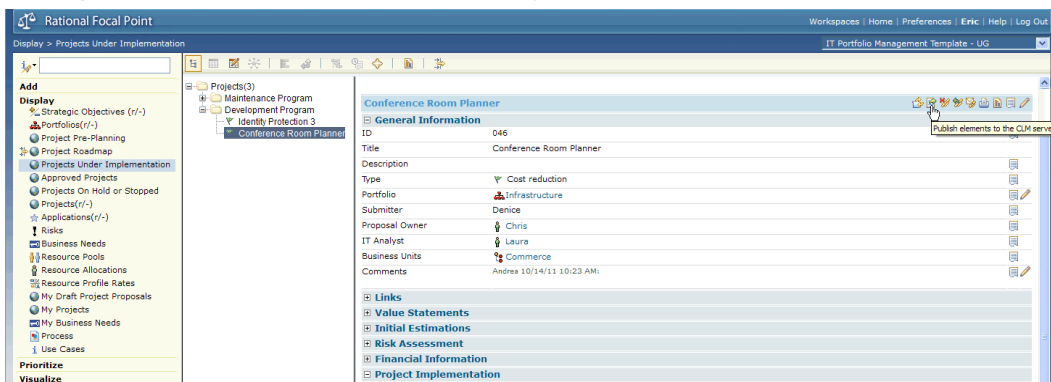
Rational Focal Point

Workspaces | Home | Preferences | Eric | Help | Log Out

Display > Projects Under Implementation

IT Portfolio Management Template - UG

Add
Display
Strategic Objectives (r/-)
Portfolios(r/-)
Project Pre-Planning
Project Roadmap
Projects Under Implementation
Approved Projects
Projects On Hold or Stopped
Projects(r/-)
Applications(r/-)
Risks
Business Needs
Resource Pools
Resource Allocations
Resource Profile Rates
My Draft Project Proposals
My Projects
My Business Needs
Process
Use Cases
Prioritize
Visualize

Projects(3)
Maintenance Program
Development Program
Identity Protection 3
Conference Room Planner

Conference Room Planner

Publish elements to the CLM serve

General Information

| | |
|---|---|
| ID | 046 |
| Title | Conference Room Planner |
| Description | |
| Type | Cost reduction |
| Portfolio | Infrastructure |
| Submitter | Denice |
| Proposal Owner | Chris |
| IT Analyst | Laura |
| Business Units | Commerce |
| Comments | Andrea 10/14/11 10:23 AM: |

Links
Value Statements
Initial Estimations
Risk Assessment
Financial Information
Project Implementation